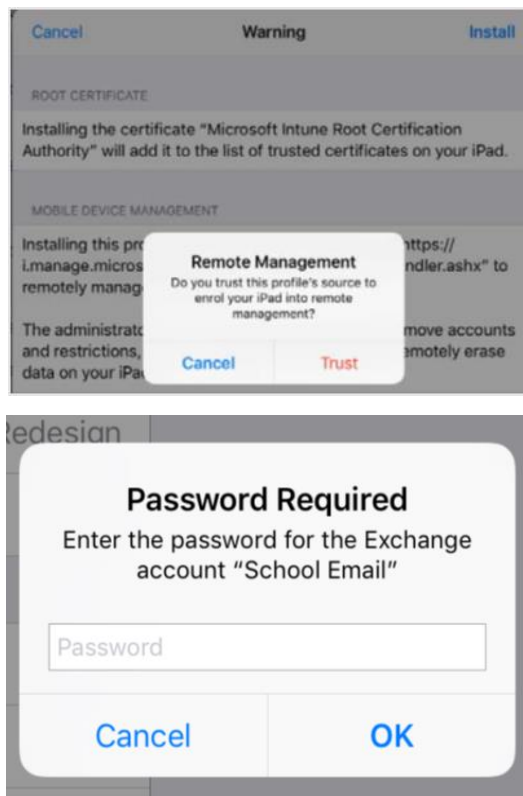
Cancel Warning Install

ROOT CERTIFICATE

Installing the certificate "Microsoft Intune Root Certification Authority" will add it to the list of trusted certificates on your iPad.

MOBILE DEVICE MANAGEMENT

Installing this pro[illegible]https:// i.manage.micros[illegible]ndler.ashx" to remotely manag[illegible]

The administrato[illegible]move accounts and restrictions, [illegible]emotely erase data on your iPa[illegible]

Remote Management
Do you trust this profile's source to enrol your iPad into remote management?

Cancel Trust

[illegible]edesign

Password Required
Enter the password for the Exchange account "School Email"

Password

Cancel OK